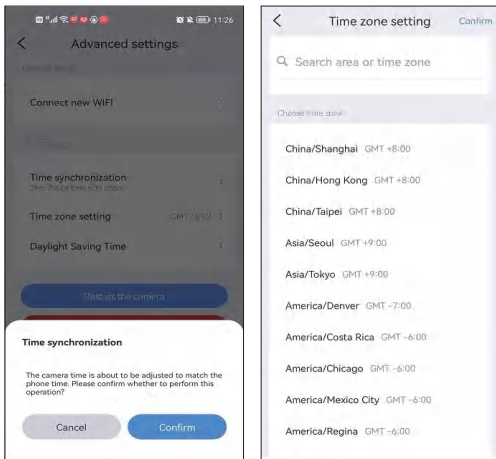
11:26

Advanced settings

Connect new WIFI

Time synchronization

Sync device time with phone

Time zone setting GMT+8:00

Daylight Saving Time

Restart the camera

Time synchronization

The camera time is about to be adjusted to match the phone time. Please confirm whether to perform this operation?

Cancel

Confirm

Time zone setting

Confirm

Search area or time zone

Choose time zone

China/Shanghai GMT +8:00

China/Hong Kong GMT +8:00

China/Taipei GMT +8:00

Asia/Seoul GMT +9:00

Asia/Tokyo GMT +9:00

America/Denver GMT -7:00

America/Costa Rica GMT -6:00

America/Chicago GMT -6:00

America/Mexico City GMT -6:00

America/Regina GMT -6:00